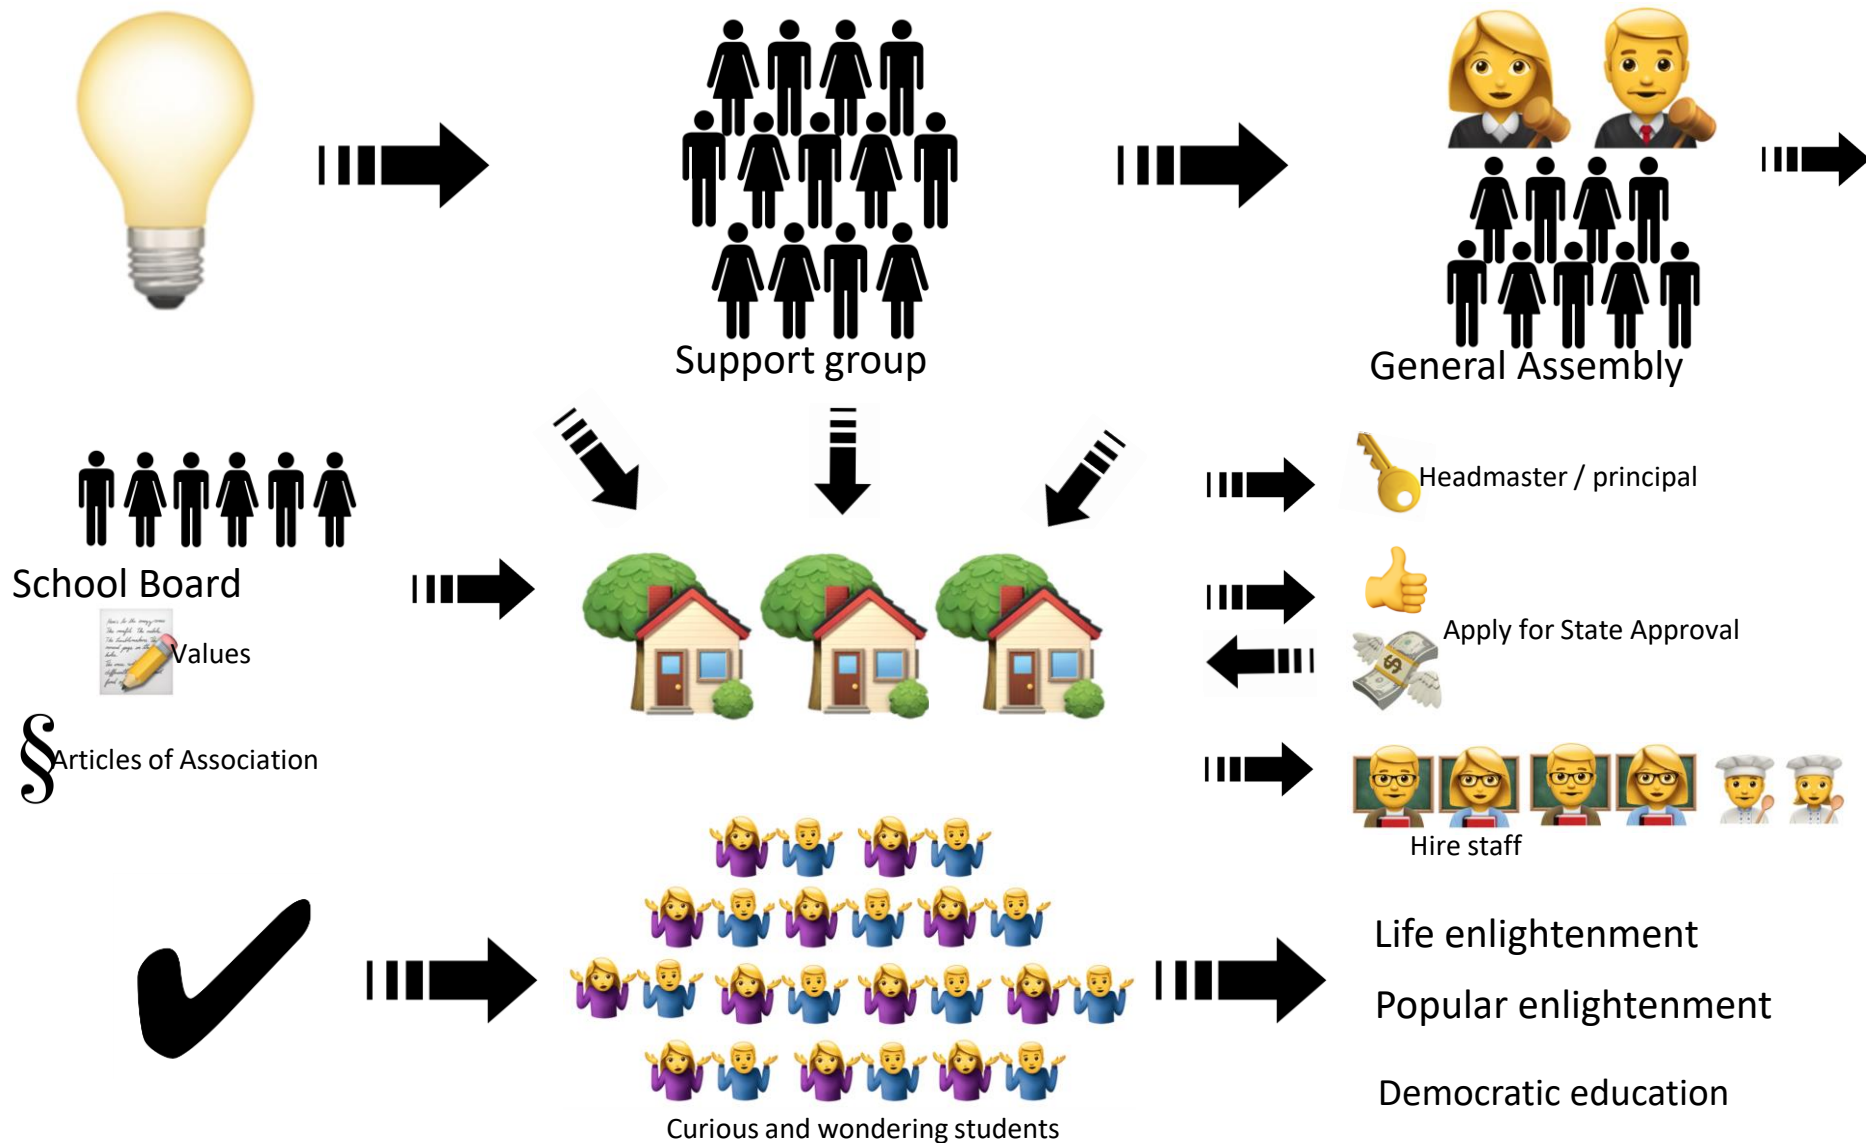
Support group

General Assembly

School Board

Values

§ Articles of Association

Headmaster / principal

Apply for State Approval

Hire staff

Curious and wondering students

Life enlightenment

Popular enlightenment

Democratic education